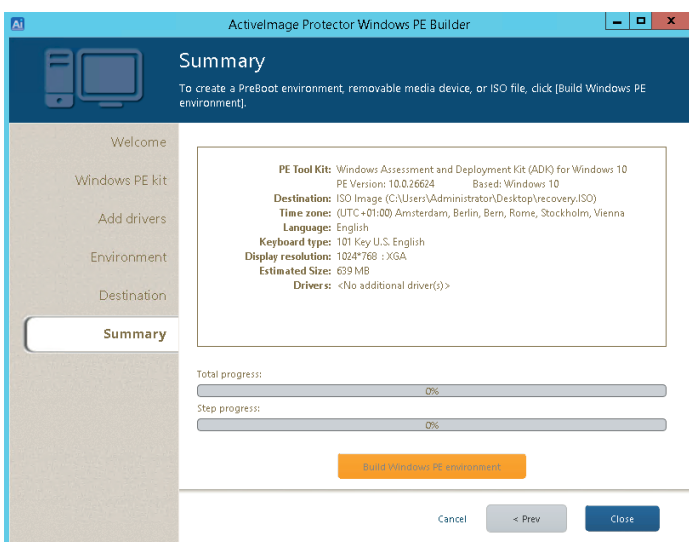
Ai ActiveImage Protector Windows PE Builder

Summary

To create a PreBoot environment, removable media device, or ISO file, click [Build Windows PE environment].

Welcome

Windows PE kit

Add drivers

Environment

Destination

Summary

PE Tool Kit: Windows Assessment and Deployment Kit (ADK) for Windows 10
PE Version: 10.0.26624 Based: Windows 10
Destination: ISO Image (C:\Users\Administrator\Desktop\recovery.ISO)
Time zone: (UTC+01:00) Amsterdam, Berlin, Bern, Rome, Stockholm, Vienna
Language: English
Keyboard type: 101 Key U.S. English
Display resolution: 1024*768 : XGA
Estimated Size: 639 MB
Drivers: <No additional driver(s)>

Total progress:

0%

Step progress:

0%

Build Windows PE environment

Cancel

< Prev

Close